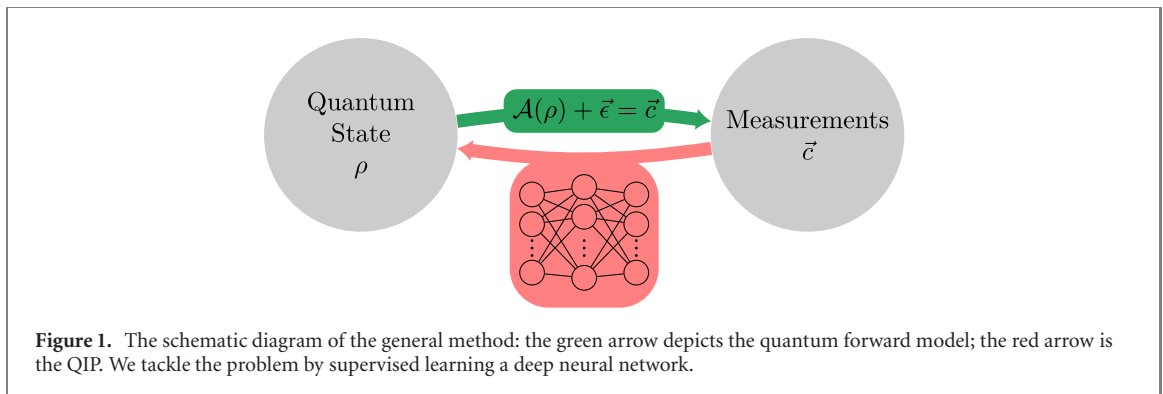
Quantum State $\rho$

$\mathcal{A}(\rho) + \vec{\epsilon} = \vec{c}$

Measurements $\vec{c}$

**Figure 1.** The schematic diagram of the general method: the green arrow depicts the quantum forward model; the red arrow is the QIP. We tackle the problem by supervised learning a deep neural network.